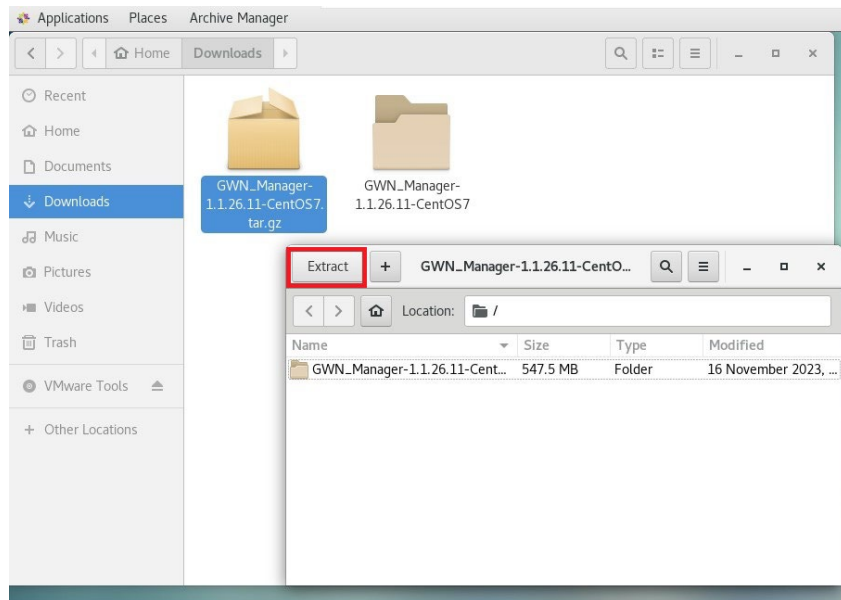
Applications Places Archive Manager

Home Downloads

Recent
Home
Documents
Downloads
Music
Pictures
Videos
Trash
VMware Tools
+ Other Locations

GWN_Manager-1.1.26.11-CentOS7.tar.gz

GWN_Manager-1.1.26.11-CentOS7

Extract + GWN_Manager-1.1.26.11-CentO...

Location: /

| Name | Size | Type | Modified |
|---|---|---|---|
| GWN_Manager-1.1.26.11-Cent... | 547.5 MB | Folder | 16 November 2023, ... |